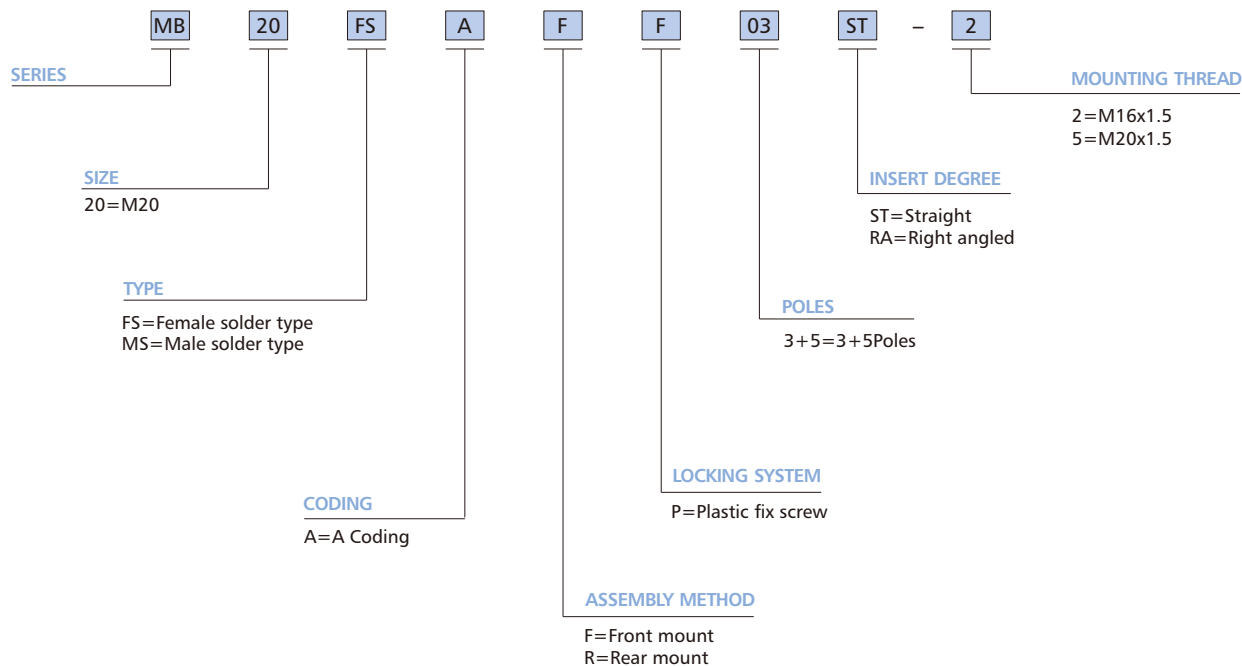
MB 20 FS A F F 03 ST – 2

SERIES

SIZE
20=M20

TYPE
FS=Female solder type
MS=Male solder type

CODING
A=A Coding

ASSEMBLY METHOD
F=Front mount
R=Rear mount

LOCKING SYSTEM
P=Plastic fix screw

POLES
3+5=3+5Poles

INSERT DEGREE
ST=Straight
RA=Right angled

MOUNTING THREAD
2=M16x1.5
5=M20x1.5